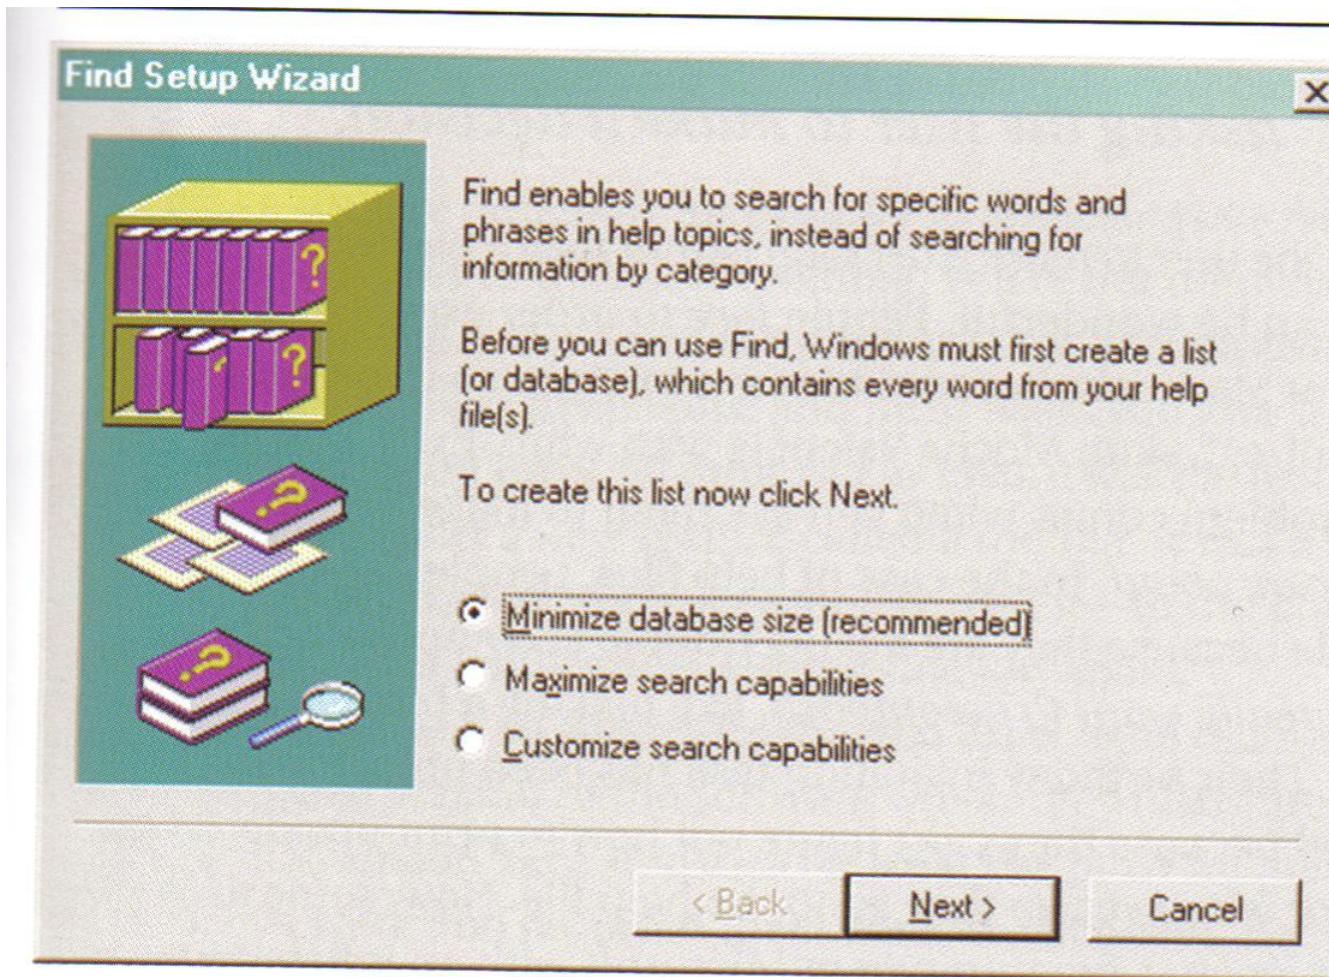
Find Setup Wizard

X

Find enables you to search for specific words and phrases in help topics, instead of searching for information by category.

Before you can use Find, Windows must first create a list (or database), which contains every word from your help file(s).

To create this list now click Next.

Minimize database size (recommended)

Maximize search capabilities

Customize search capabilities

< Back

Next >

Cancel